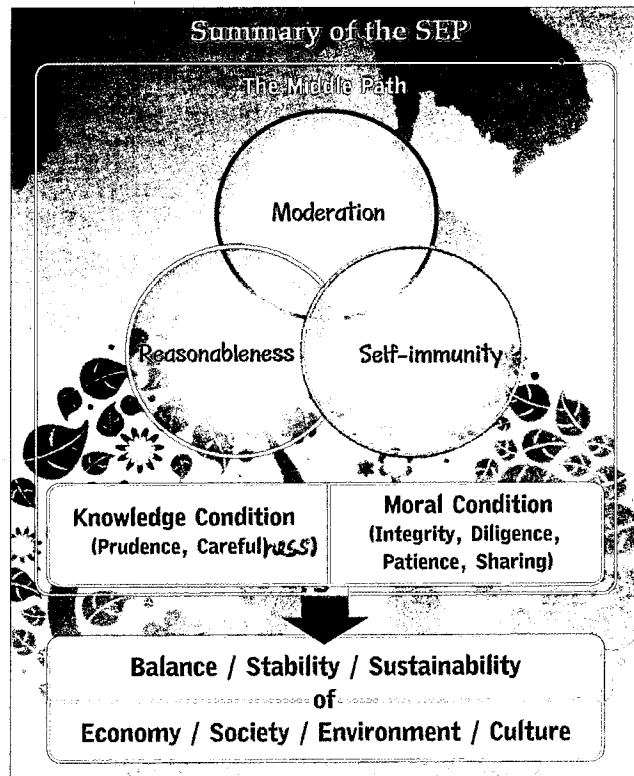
Summary of the SEP

The Middle Path

Moderation

Reasonableness

Self-immunity

Knowledge Condition
(Prudence, Carefulness)

Moral Condition
(Integrity, Diligence, Patience, Sharing)

Balance / Stability / Sustainability
of
Economy / Society / Environment / Culture